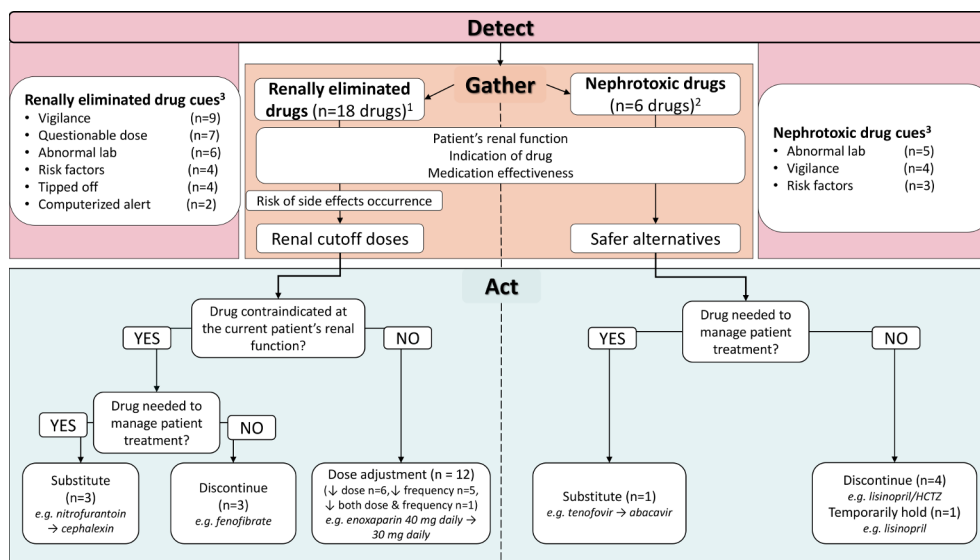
Detect

Renally eliminated drug cues$^3$
- Vigilance (n=9)
- Questionable dose (n=7)
- Abnormal lab (n=6)
- Risk factors (n=4)
- Tipped off (n=4)
- Computerized alert (n=2)

Gather

Renally eliminated drugs (n=18 drugs)$^1$

Nephrotoxic drugs (n=6 drugs)$^2$

Patient's renal function
Indication of drug
Medication effectiveness

Risk of side effects occurrence

Renal cutoff doses

Safer alternatives

Nephrotoxic drug cues$^3$
- Abnormal lab (n=5)
- Vigilance (n=4)
- Risk factors (n=3)

Act

Drug contraindicated at the current patient's renal function?

YES

NO

Drug needed to manage patient treatment?

YES

NO

Substitute (n=3)
e.g. nitrofurantoin → cephalexin

Discontinue (n=3)
e.g. fenofibrate

Dose adjustment (n = 12)
(↓ dose n=6, ↓ frequency n=5, ↓ both dose & frequency n=1)
e.g. enoxaparin 40 mg daily → 30 mg daily

Drug needed to manage patient treatment?

YES

NO

Substitute (n=1)
e.g. tenofovir → abacavir

Discontinue (n=4)
e.g. lisinopril/HCTZ
Temporarily hold (n=1)
e.g. lisinopril